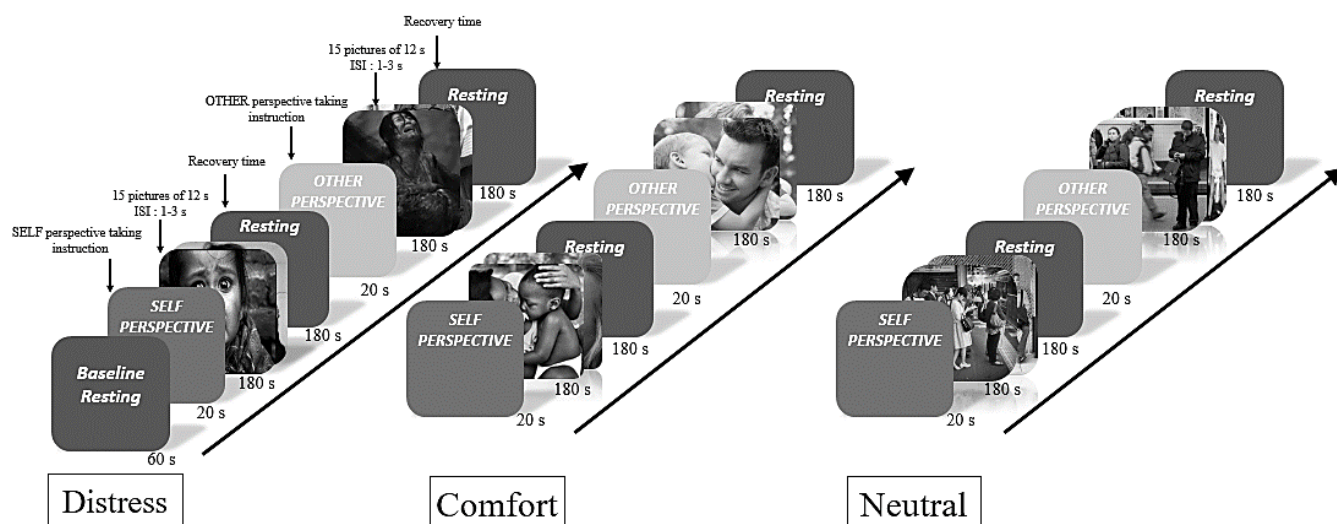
Recovery time

15 pictures of 12 s
ISI : 1-3 s

OTHER perspective taking instruction

Recovery time

15 pictures of 12 s
ISI : 1-3 s

SELF perspective taking instruction

Resting
180 s

OTHER PERSPECTIVE
180 s

20 s

Resting
180 s

SELF PERSPECTIVE
180 s

20 s

Baseline Resting
60 s

Resting
180 s

OTHER PERSPECTIVE
180 s

20 s

Resting
180 s

SELF PERSPECTIVE
180 s

20 s

Resting
180 s

OTHER PERSPECTIVE
180 s

20 s

Resting
180 s

SELF PERSPECTIVE
180 s

20 s

Distress

Comfort

Neutral